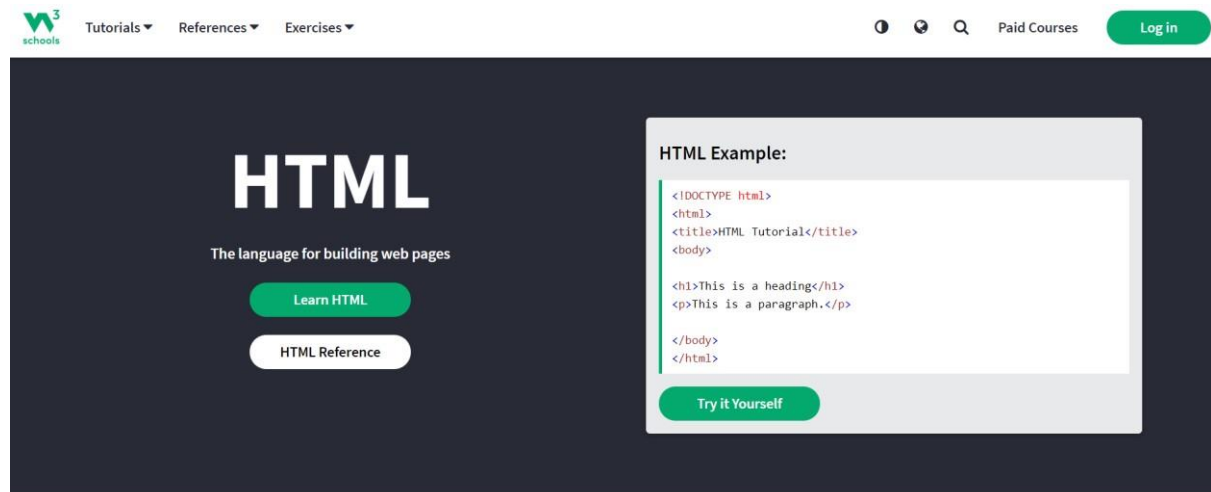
W3 schools Tutorials ▾ References ▾ Exercises ▾ Paid Courses Log in

HTML

The language for building web pages

Learn HTML

HTML Reference

HTML Example:

<!DOCTYPE html>
<html>
<title>HTML Tutorial</title>
<body>

<h1>This is a heading</h1>
<p>This is a paragraph.</p>

</body>
</html>

Try it Yourself